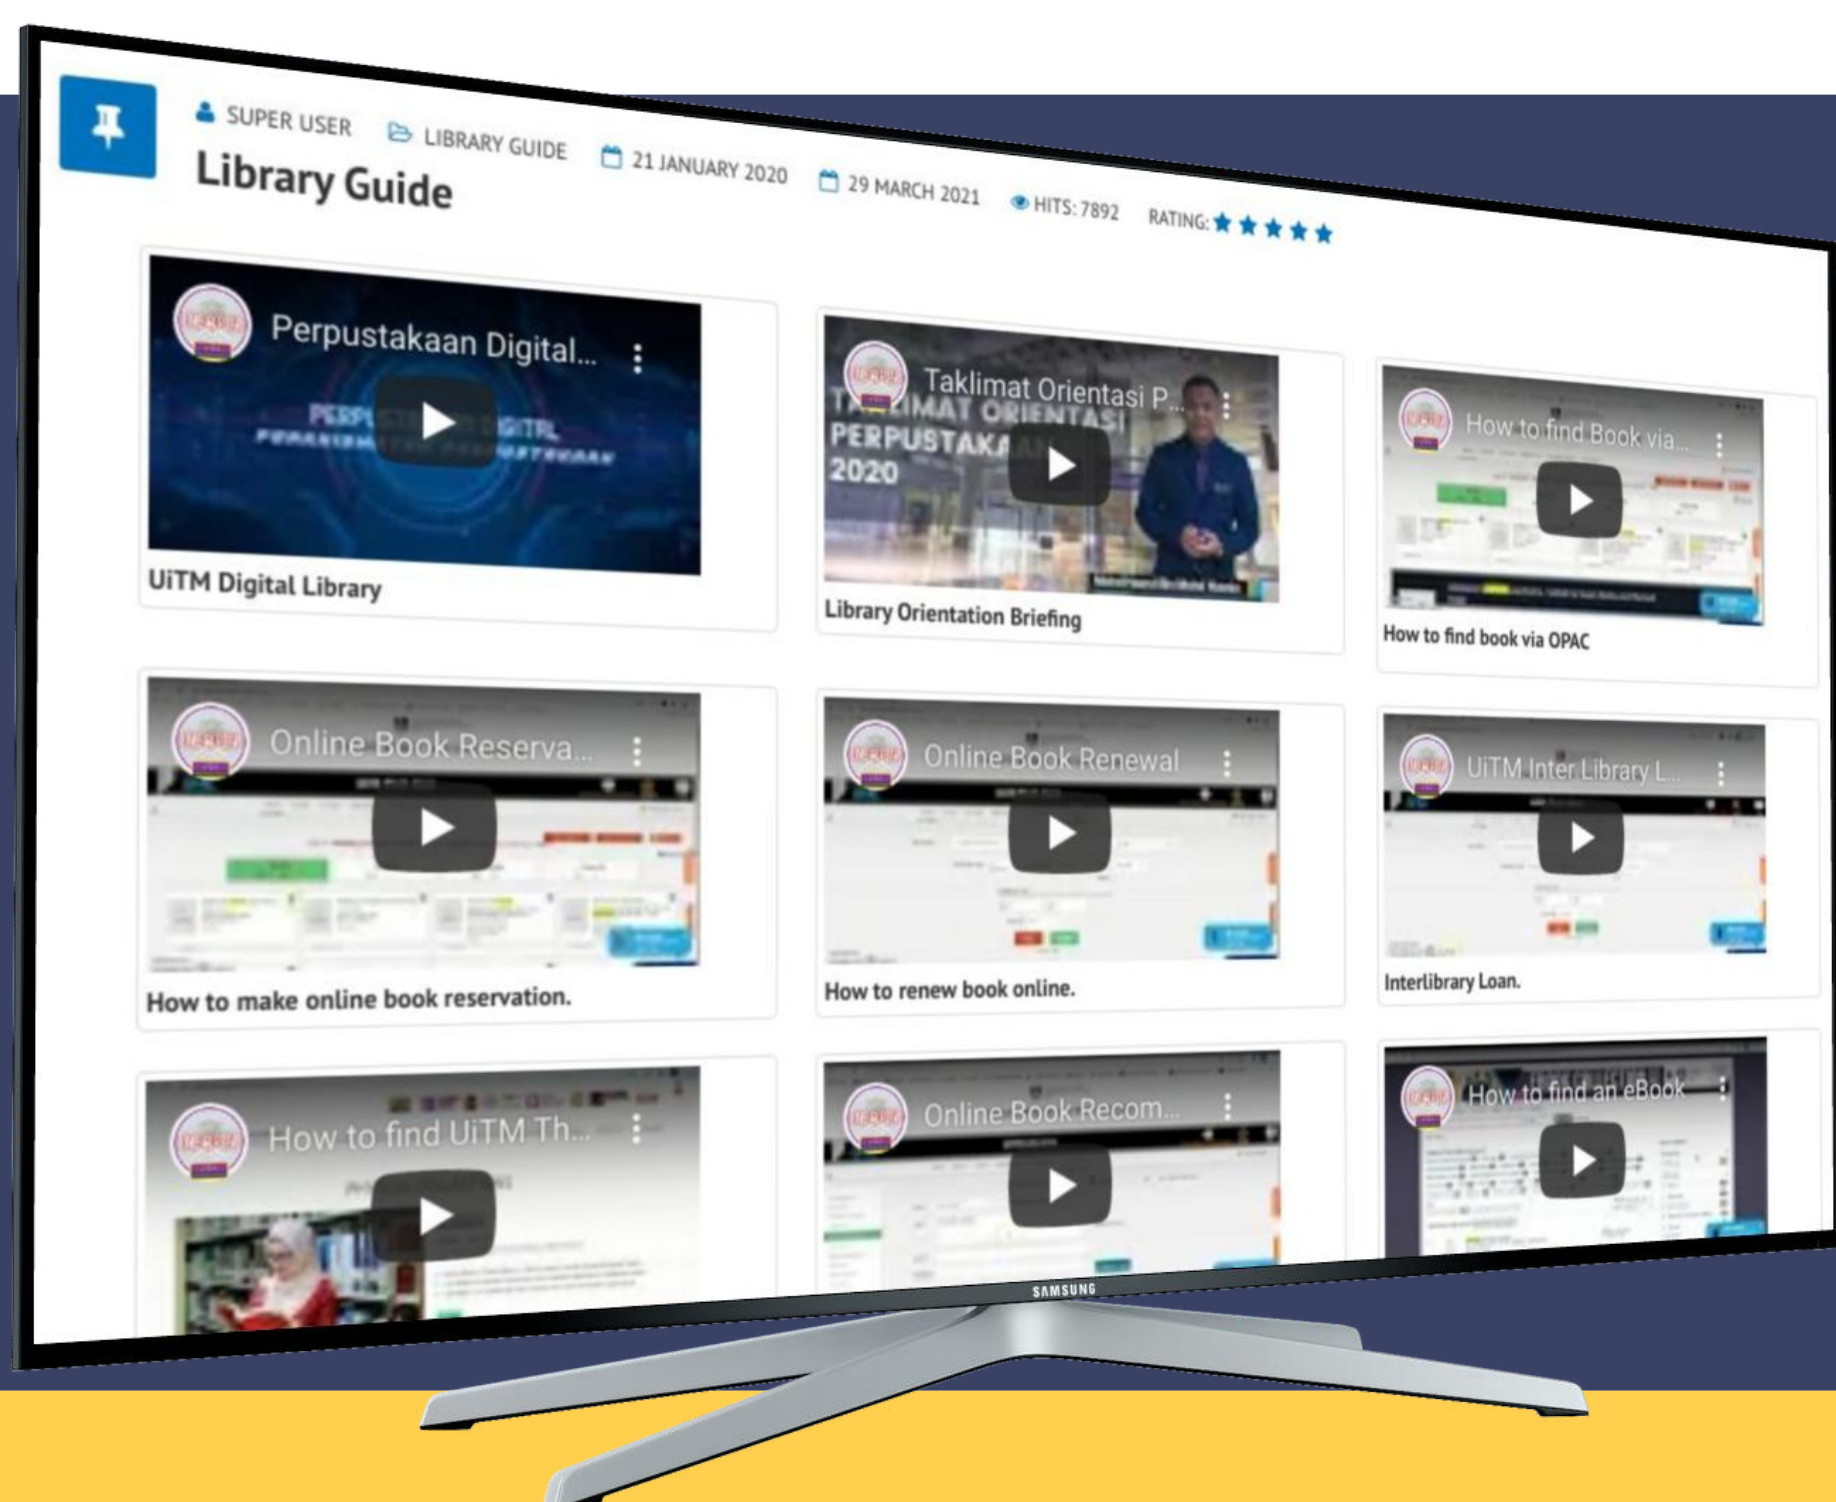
SUPER USER LIBRARY GUIDE 21 JANUARY 2020 29 MARCH 2021 HITS: 7892 RATING:

Library Guide

Perpustakaan Digital...

UiTM Digital Library

Taklimat Orientasi P...

TAKLIMAT ORIENTASI PERPUSTAKAAN 2020

Library Orientation Briefing

How to find Book via...

How to find book via OPAC

Online Book Reserva...

How to make online book reservation.

Online Book Renewal

How to renew book online.

UiTM Inter Library L...

Interlibrary Loan.

How to find UiTM Th...

Online Book Recom...

How to find an eBook

SAMSUNG